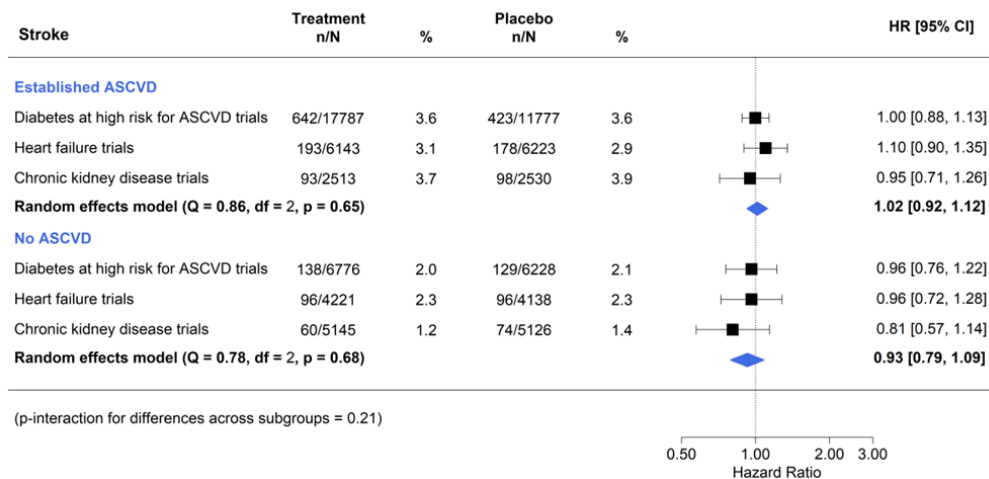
| Stroke | Treatment n/N | % | Placebo n/N | % | HR [95% CI] |
|---|---|---|---|---|---|
| **Established ASCVD** | | | | | |
| Diabetes at high risk for ASCVD trials | 642/17787 | 3.6 | 423/11777 | 3.6 | 1.00 [0.88, 1.13] |
| Heart failure trials | 193/6143 | 3.1 | 178/6223 | 2.9 | 1.10 [0.90, 1.35] |
| Chronic kidney disease trials | 93/2513 | 3.7 | 98/2530 | 3.9 | 0.95 [0.71, 1.26] |
| **Random effects model (Q = 0.86, df = 2, p = 0.65)** | | | | | **1.02 [0.92, 1.12]** |
| **No ASCVD** | | | | | |
| Diabetes at high risk for ASCVD trials | 138/6776 | 2.0 | 129/6228 | 2.1 | 0.96 [0.76, 1.22] |
| Heart failure trials | 96/4221 | 2.3 | 96/4138 | 2.3 | 0.96 [0.72, 1.28] |
| Chronic kidney disease trials | 60/5145 | 1.2 | 74/5126 | 1.4 | 0.81 [0.57, 1.14] |
| **Random effects model (Q = 0.78, df = 2, p = 0.68)** | | | | | **0.93 [0.79, 1.09]** |

(p-interaction for differences across subgroups = 0.21)

0.50 1.00 2.00 3.00
Hazard Ratio